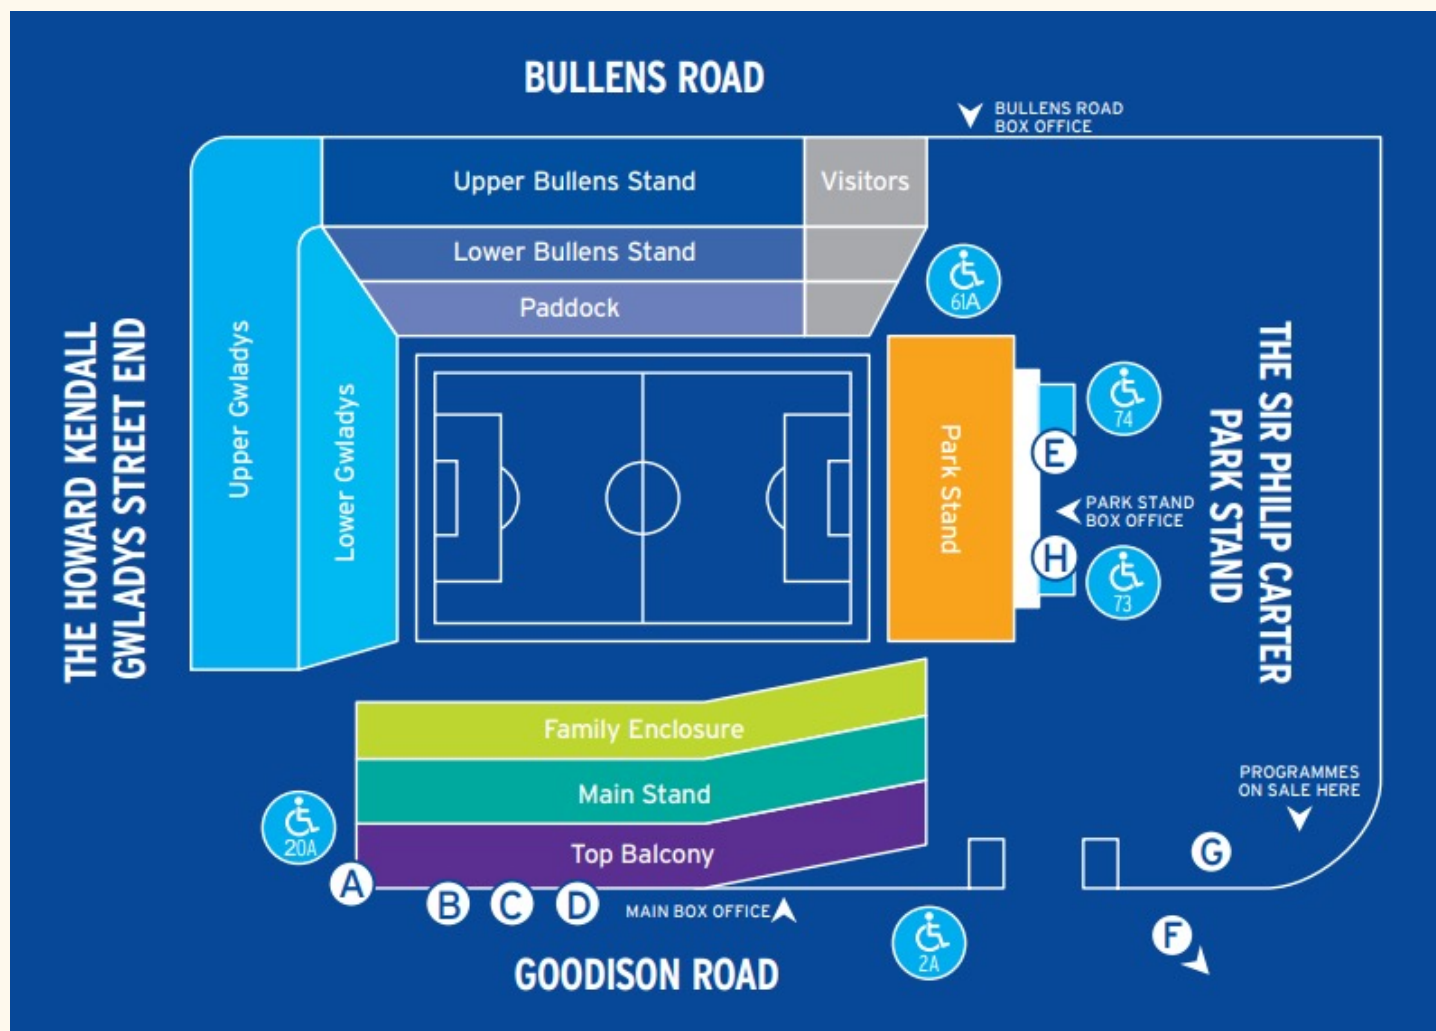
BULLENS ROAD

BULLENS ROAD BOX OFFICE

Upper Bullens Stand

Visitors

Lower Bullens Stand

Paddock

61A

THE HOWARD KENDALL GWLADYS STREET END

Upper Gwladys

Lower Gwladys

Park Stand

74

E

PARK STAND BOX OFFICE

H

73

THE SIR PHILIP CARTER PARK STAND

Family Enclosure

Main Stand

Top Balcony

20A

PROGRAMMES ON SALE HERE

G

A

B

C

D

MAIN BOX OFFICE

2A

F

GOODISON ROAD